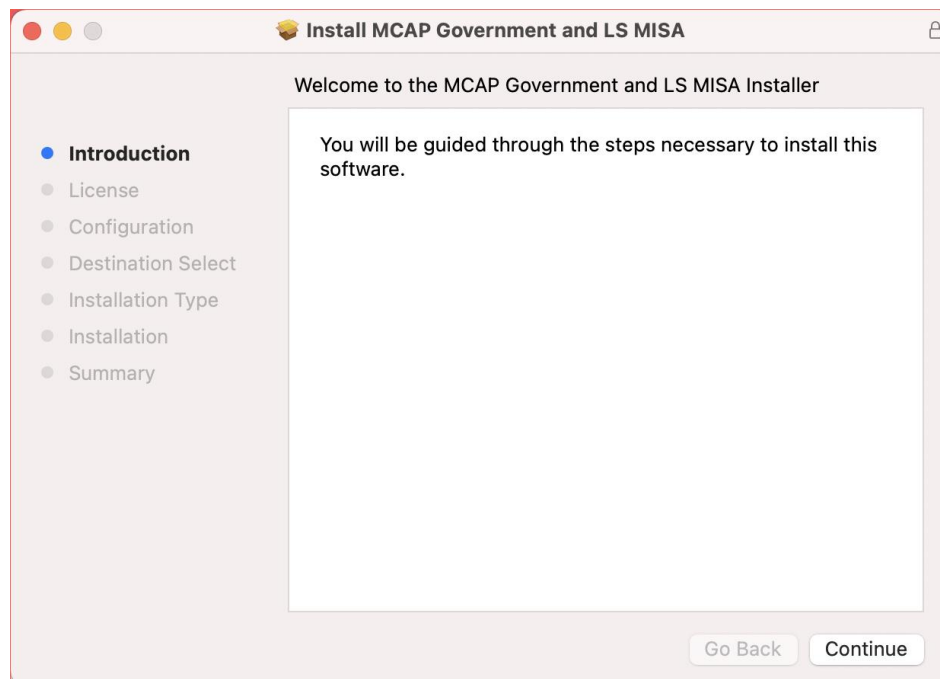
Install MCAP Government and LS MISA

Welcome to the MCAP Government and LS MISA Installer

Introduction
License
Configuration
Destination Select
Installation Type
Installation
Summary

You will be guided through the steps necessary to install this software.

Go Back
Continue